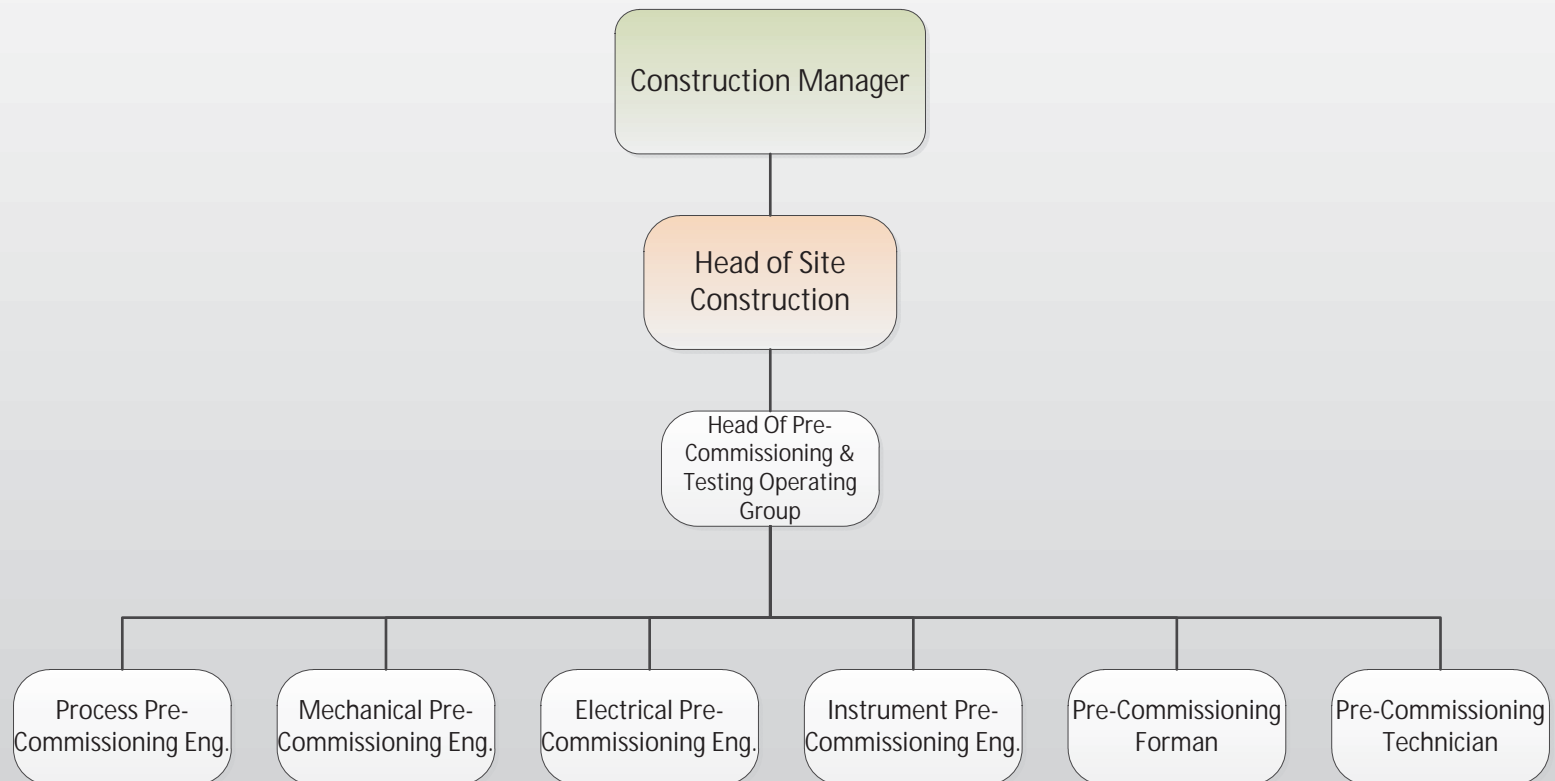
Construction Manager

Head of Site Construction

Head Of Pre-Commissioning & Testing Operating Group

Process Pre-Commissioning Eng.

Mechanical Pre-Commissioning Eng.

Electrical Pre-Commissioning Eng.

Instrument Pre-Commissioning Eng.

Pre-Commissioning Forman

Pre-Commissioning Technician